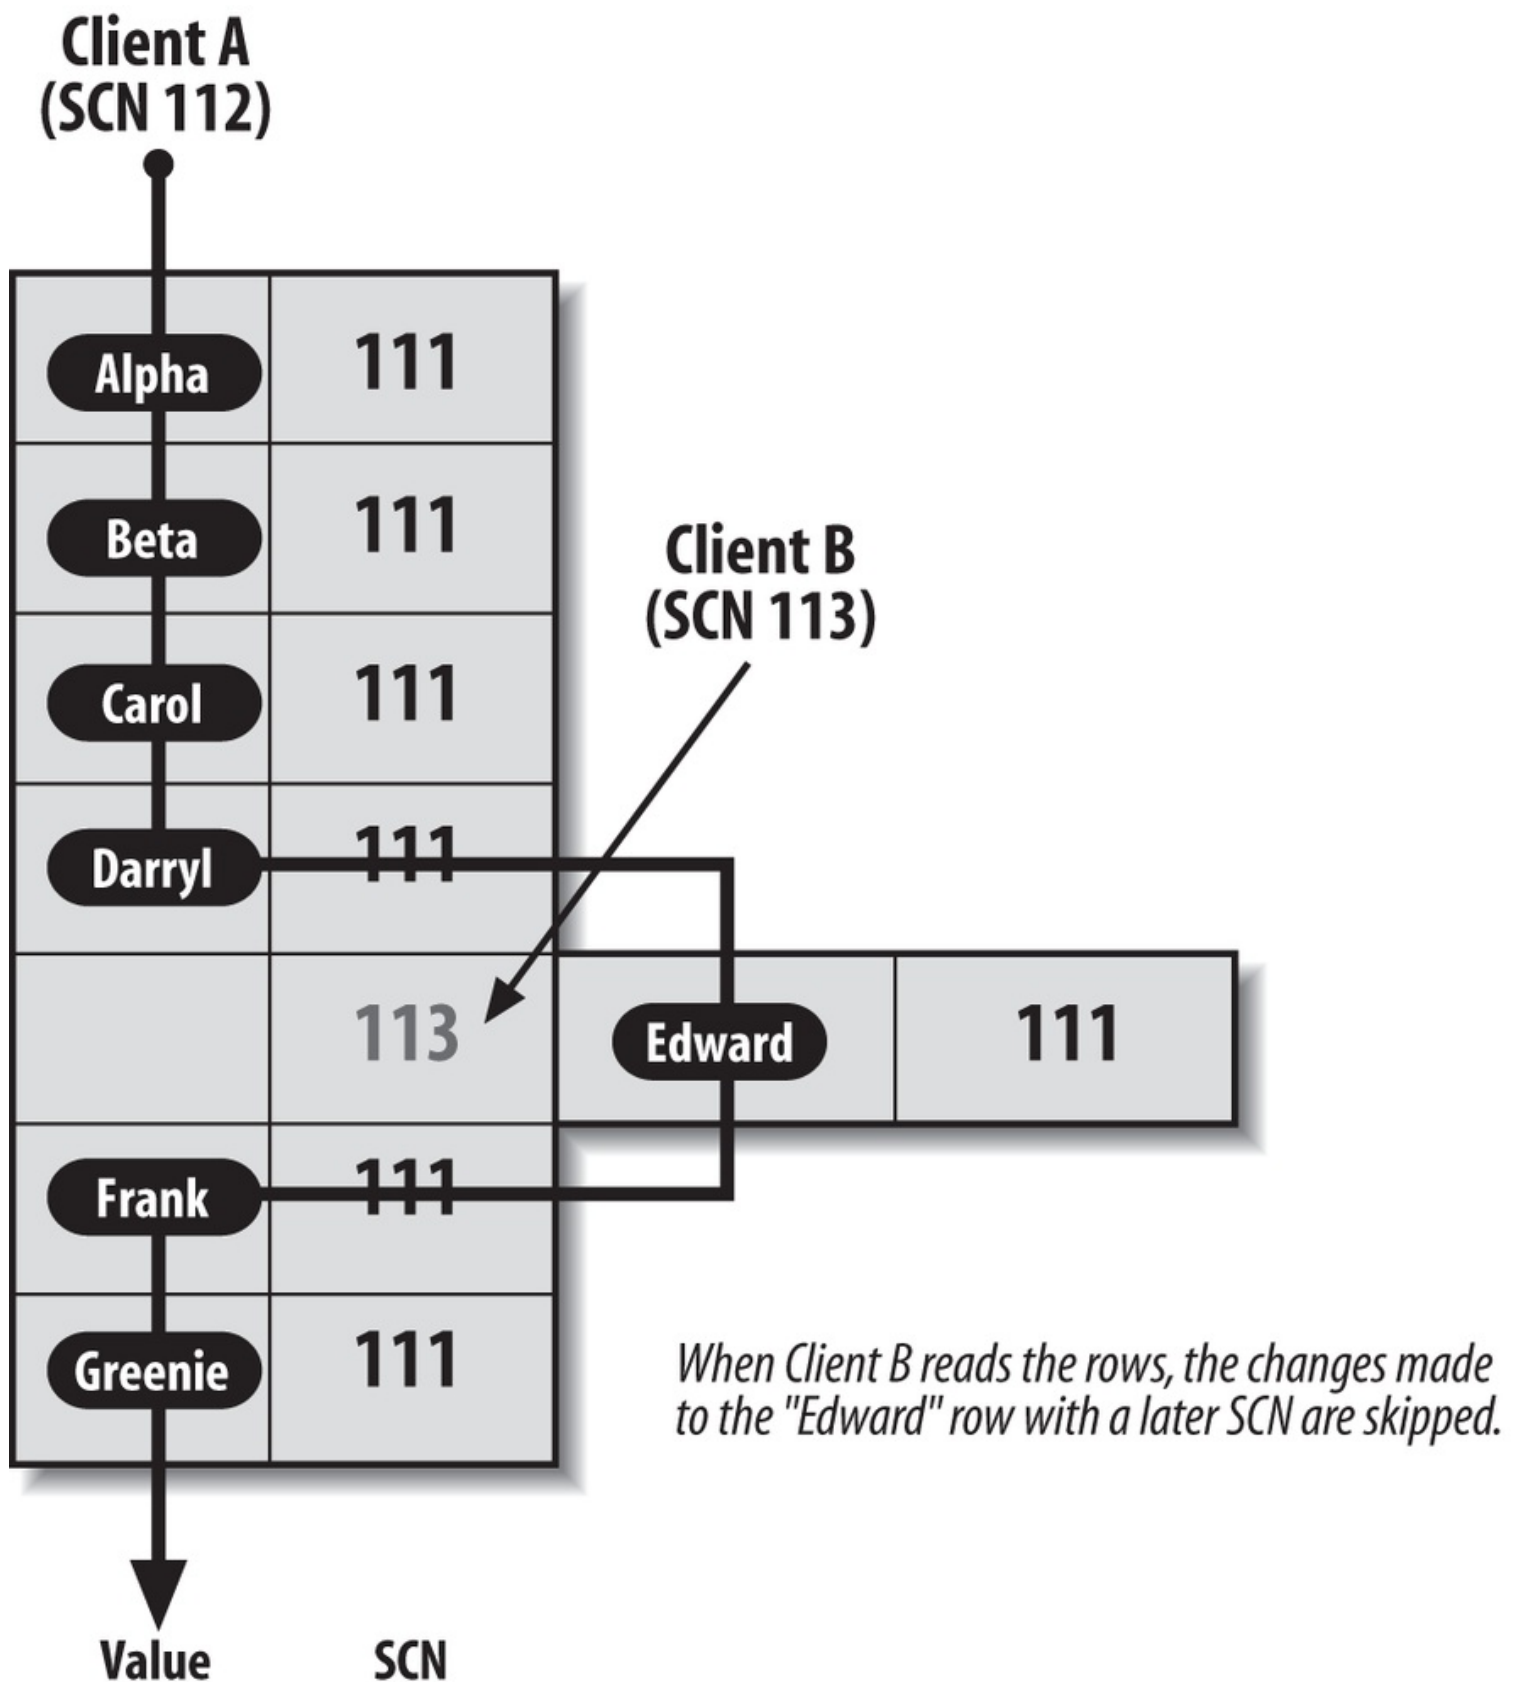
Client A
(SCN 112)

Alpha 111

Beta 111

Carol 111

Darryl 111

113

Edward 111

Frank 111

Greenie 111

Client B
(SCN 113)

When Client B reads the rows, the changes made to the "Edward" row with a later SCN are skipped.

Value

SCN